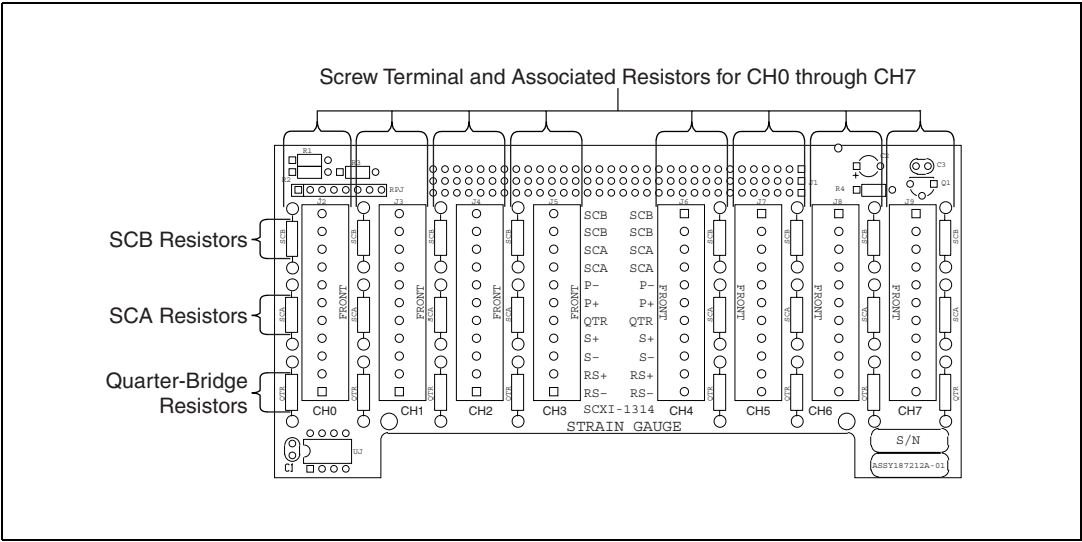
Screw Terminal and Associated Resistors for CH0 through CH7

SCB Resistors

SCA Resistors

Quarter-Bridge Resistors

R1
R3
R2
RPJ
J2
J3
J4
J5
J6
J7
J8
J9
C2
R4
C3
Q1
SCB
SCA
QTR
FRONT

| SCB | SCB |
|---|---|
| SCB | SCB |
| SCA | SCA |
| SCA | SCA |
| P- | P- |
| P+ | P+ |
| QTR | QTR |
| S+ | S+ |
| S- | S- |
| RS+ | RS+ |
| RS- | RS- |

CH0 CH1 CH2 CH3 SCXI-1314 CH4 CH5 CH6 CH7

STRAIN GAUGE

S/N

ASSY187212A-01

CJ
UJ